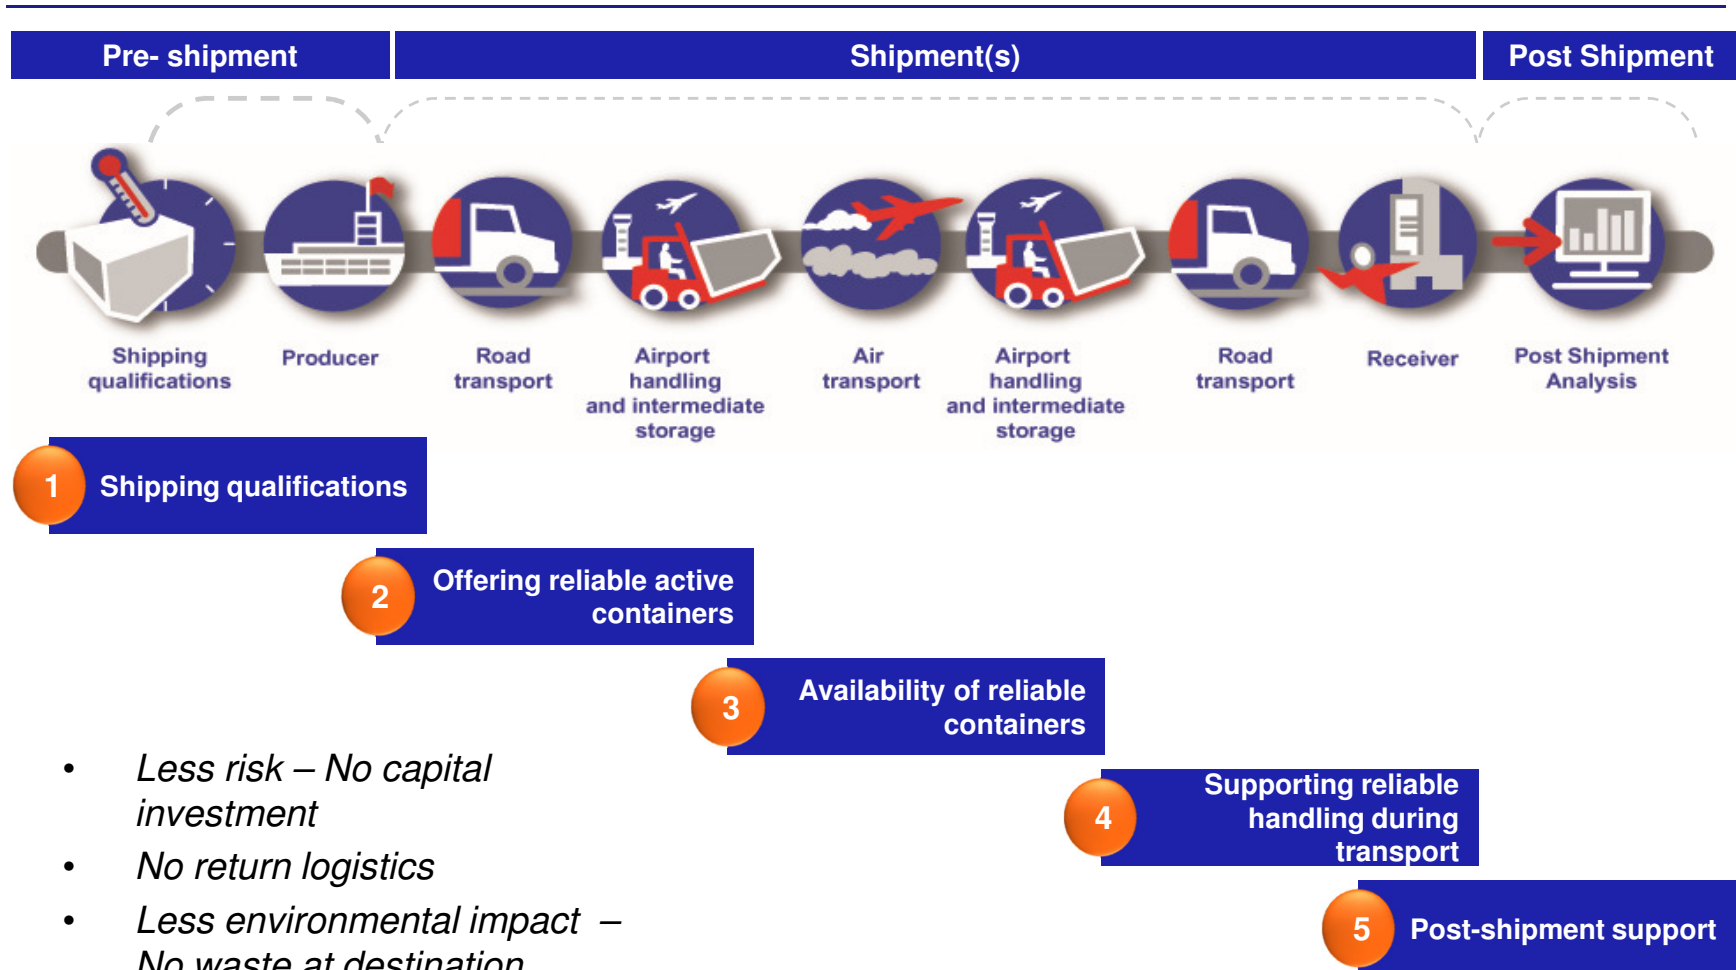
Pre- shipment

Shipment(s)

Post Shipment

Shipping qualifications

Producer

Road transport

Airport handling and intermediate storage

Air transport

Airport handling and intermediate storage

Road transport

Receiver

Post Shipment Analysis

1 Shipping qualifications

2 Offering reliable active containers

3 Availability of reliable containers

4 Supporting reliable handling during transport

5 Post-shipment support

- Less risk – No capital investment
- No return logistics
- Less environmental impact – No waste at destination